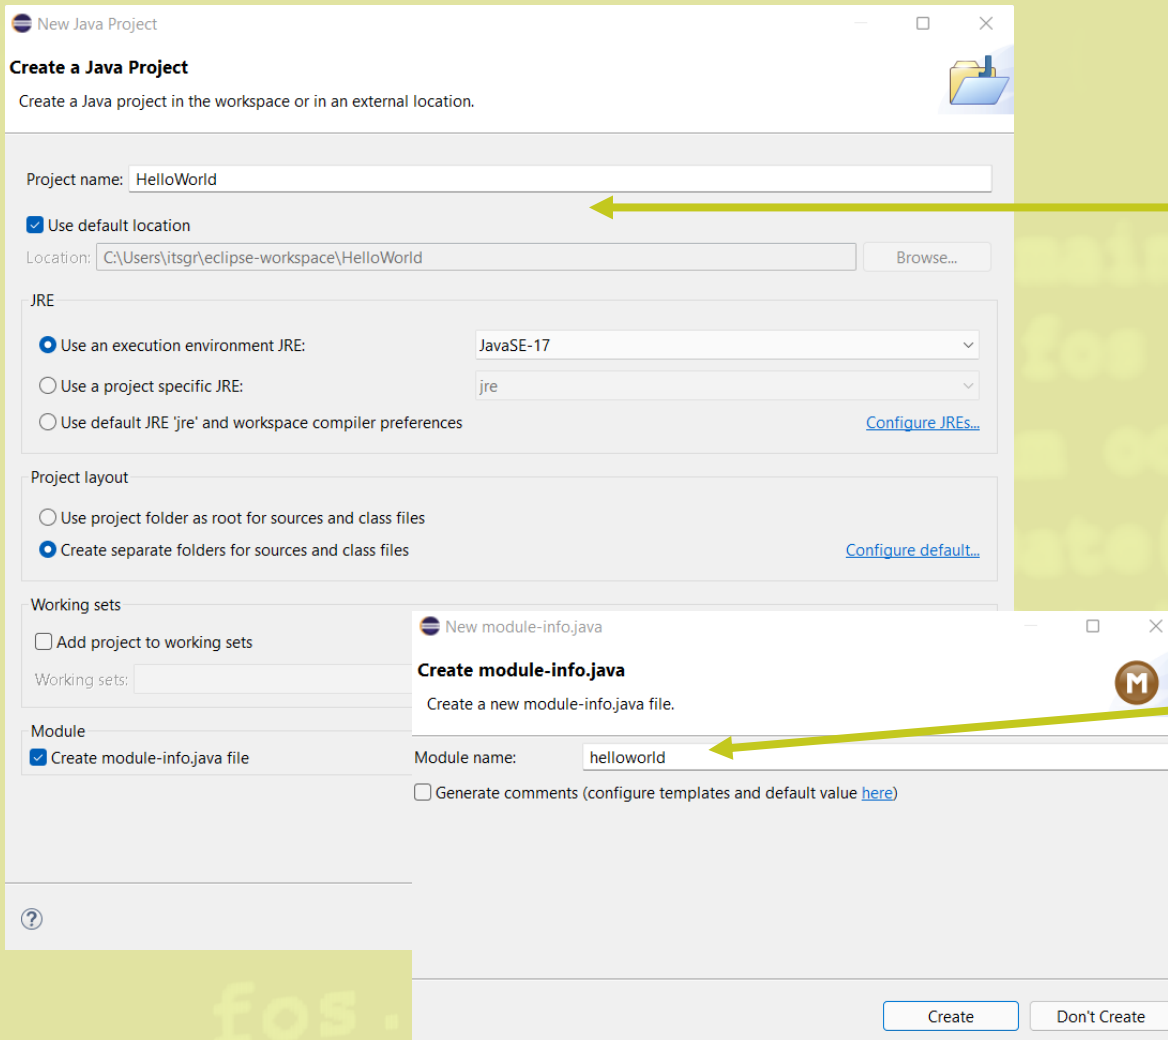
New Java Project

Create a Java Project

Create a Java project in the workspace or in an external location.

Project name: HelloWorld

Use default location

Location: C:\Users\itsgr\eclipse-workspace\HelloWorld

Browse...

JRE

Use an execution environment JRE: JavaSE-17

Use a project specific JRE: jre

Use default JRE 'jre' and workspace compiler preferences

Configure JREs...

Project layout

Use project folder as root for sources and class files

Create separate folders for sources and class files

Configure default...

Working sets

Add project to working sets

Working sets:

Module

Create module-info.java file

New module-info.java

Create module-info.java

Create a new module-info.java file.

Module name: helloworld

Generate comments (configure templates and default value here)

Create

Don't Create